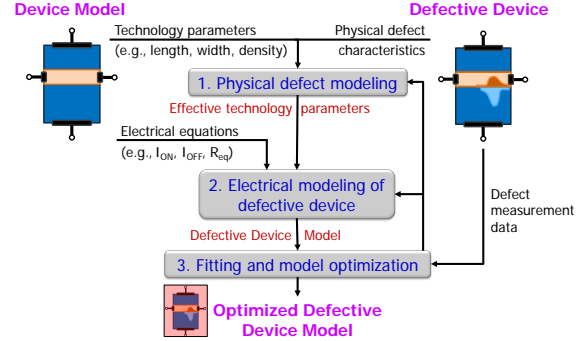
Device Model

Defective Device

Technology parameters
(e.g., length, width, density)

Physical defect
characteristics

1. Physical defect modeling

Effective technology parameters

Electrical equations
(e.g., $I_{ON}$, $I_{OFF}$, $R_{eq}$)

2. Electrical modeling of defective device

Defect measurement data

Defective Device Model

3. Fitting and model optimization

Optimized Defective Device Model